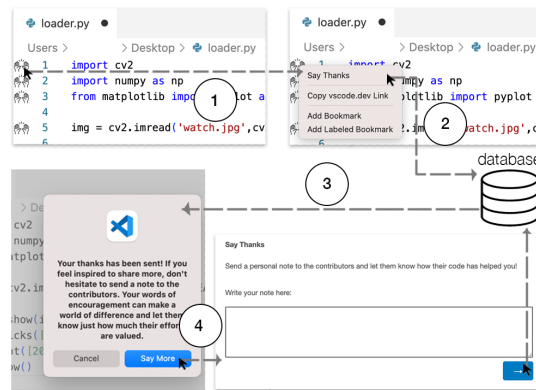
loader.py ●

Users > > Desktop > loader.py

1 import cv2
2 import numpy as np
3 from matplotlib impo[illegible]plot a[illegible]
4
5 img = cv2.imread('watch.jpg',cv
6

1

loader.py ●

Users > > Desktop > loader.py

1 import cv2
Say Thanks
Copy vscode.dev Link
Add Bookmark
Add Labeled Bookmark
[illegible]py as np
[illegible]plotlib import pyplot
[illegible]2.i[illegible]'watch.jpg',c

2

database

3

> Des
cv2
numpy
atplot
cv2.im
how(i
cks([
ct([2
ow()

Your thanks has been sent! If you feel inspired to share more, don't hesitate to send a note to the contributors. Your words of encouragement can make a world of difference and let them know just how much their effort are valued.

Cancel
Say More

4

Say Thanks

Send a personal note to the contributors and let them know how their code has helped you!

Write your note here:

→